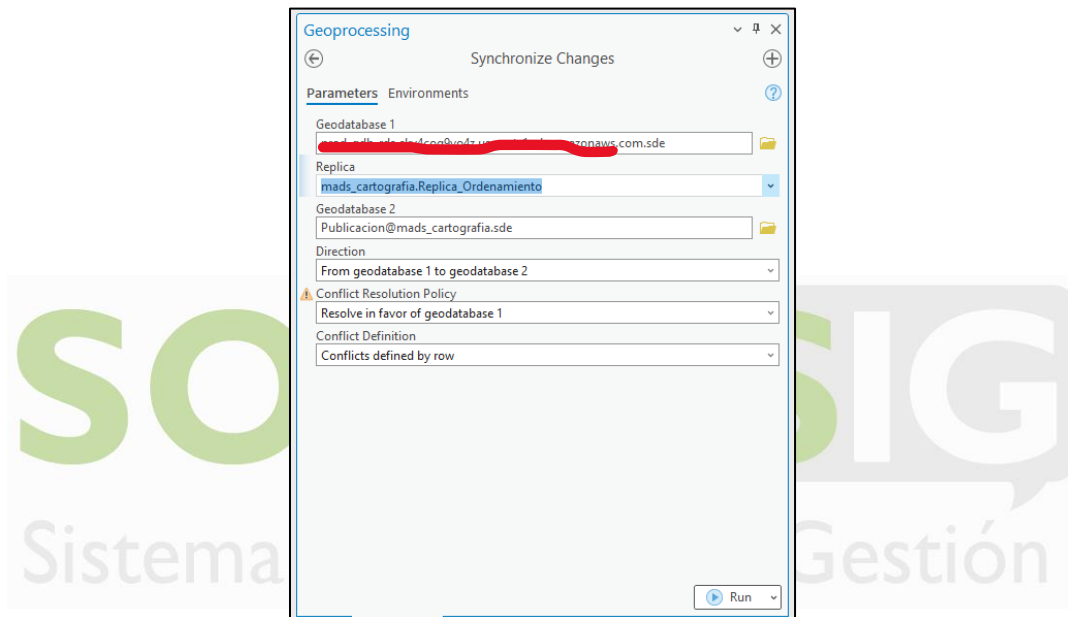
Geoprocessing

Synchronize Changes

Parameters Environments

Geodatabase 1
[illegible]zonaws.com.sde

Replica
mads_cartografia.Replica_Ordenamiento

Geodatabase 2
Publicacion@mads_cartografia.sde

Direction
From geodatabase 1 to geodatabase 2

Conflict Resolution Policy
Resolve in favor of geodatabase 1

Conflict Definition
Conflicts defined by row

Run

SO SIG
Sistema Gestión